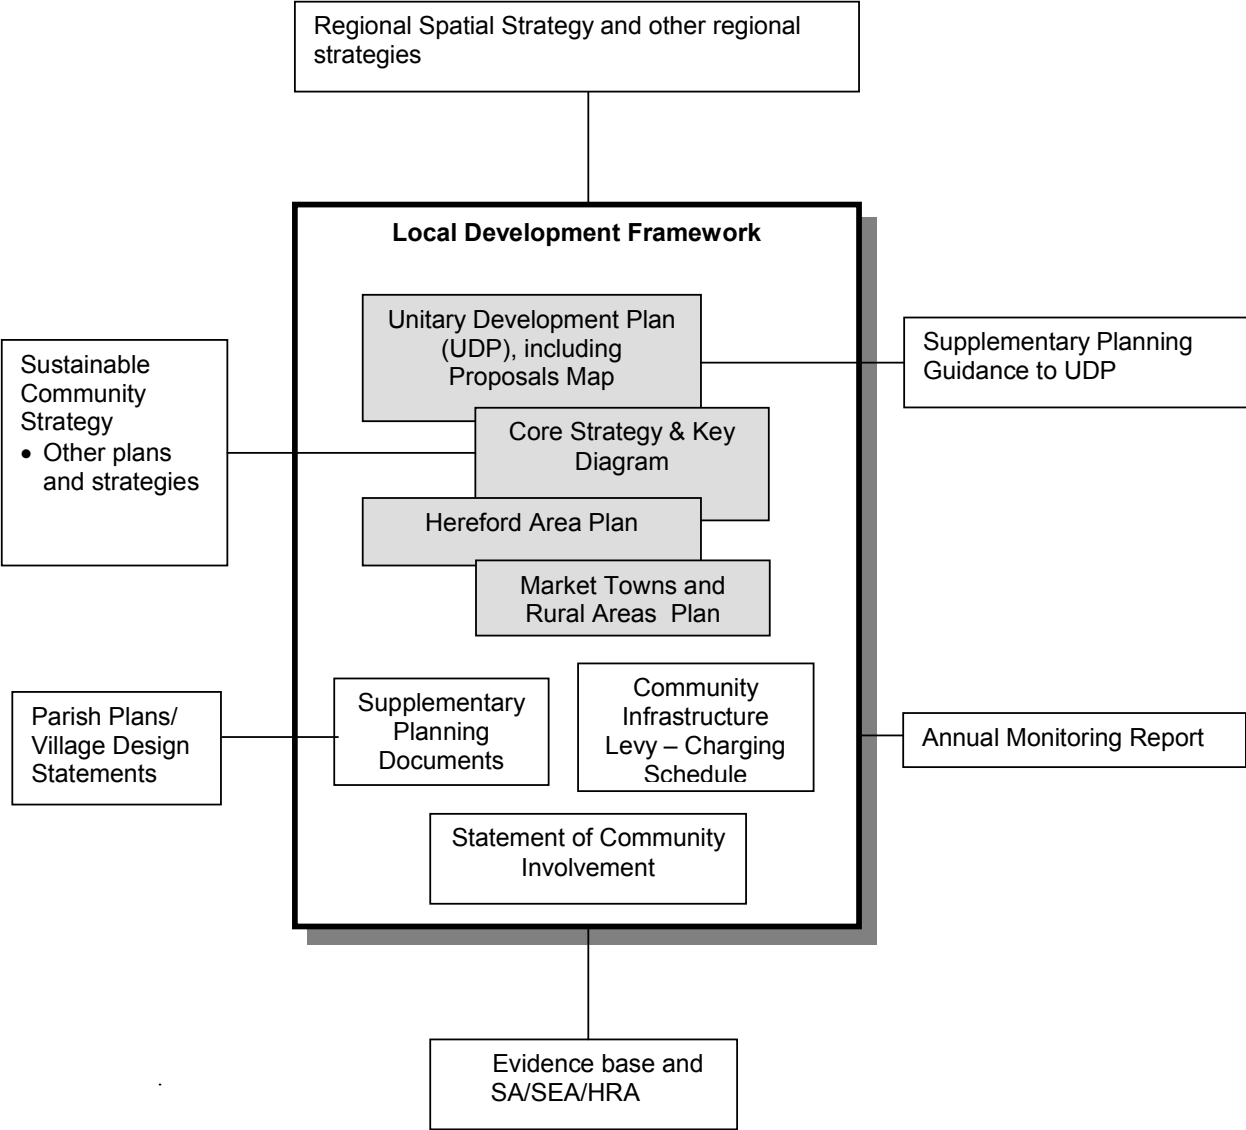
Regional Spatial Strategy and other regional strategies

Local Development Framework

Sustainable Community Strategy
• Other plans and strategies

Unitary Development Plan (UDP), including Proposals Map

Supplementary Planning Guidance to UDP

Core Strategy & Key Diagram

Hereford Area Plan

Market Towns and Rural Areas Plan

Parish Plans/ Village Design Statements

Supplementary Planning Documents

Community Infrastructure Levy – Charging Schedule

Annual Monitoring Report

Statement of Community Involvement

Evidence base and SA/SEA/HRA